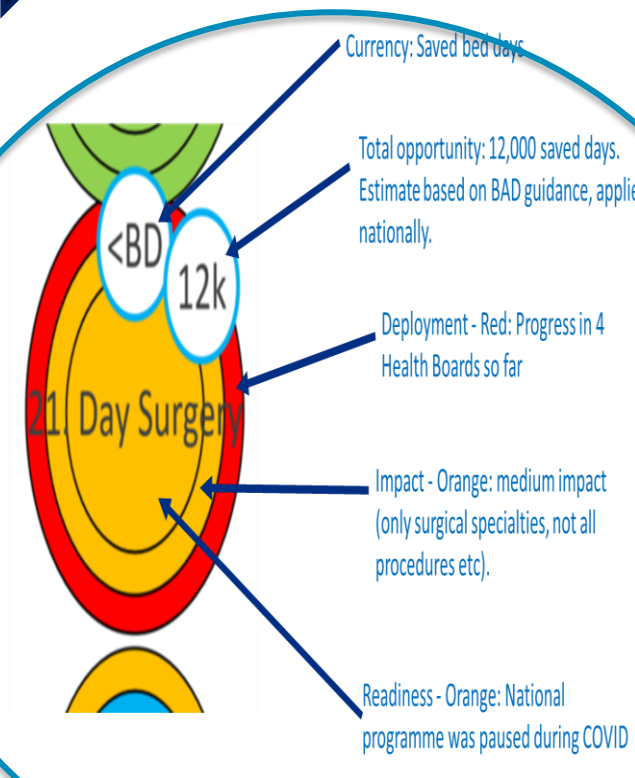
Currency: Saved bed days

Total opportunity: 12,000 saved days. Estimate based on BAD guidance, applie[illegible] nationally.

<BD

12k

Deployment - Red: Progress in 4 Health Boards so far

21. Day Surgery

Impact - Orange: medium impact (only surgical specialties, not all procedures etc).

Readiness - Orange: National programme was paused during COVID